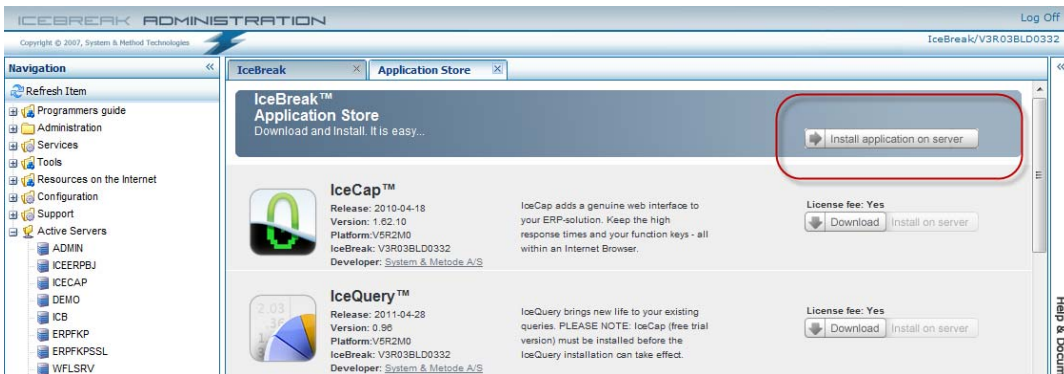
ICEBREAK ADMINISTRATION

Log Off

Copyright © 2007, System & Method Technologies

IceBreak/V3R03BLD0332

Navigation

Refresh Item

Programmers guide

Administration

Services

Tools

Resources on the Internet

Configuration

Support

Active Servers

ADMIN

ICEERPBJ

ICECAP

DEMO

ICB

ERPFKP

ERPFKPSSL

WFLSRV

IceBreak

Application Store

IceBreak™
Application Store
Download and Install. It is easy...

Install application on server

IceCap™
Release: 2010-04-18
Version: 1.62.10
Platform:V5R2M0
IceBreak: V3R03BLD0332
Developer: System & Metode A/S

IceCap adds a genuine web interface to your ERP-solution. Keep the high response times and your function keys - all within an Internet Browser.

License fee: Yes

Download

Install on server

IceQuery™
Release: 2011-04-28
Version: 0.96
Platform:V5R2M0
IceBreak: V3R03BLD0332
Developer: System & Metode A/S

IceQuery brings new life to your existing queries. PLEASE NOTE: IceCap (free trial version) must be installed before the IceQuery installation can take effect.

License fee: Yes

Download

Install on server

Help & Docum